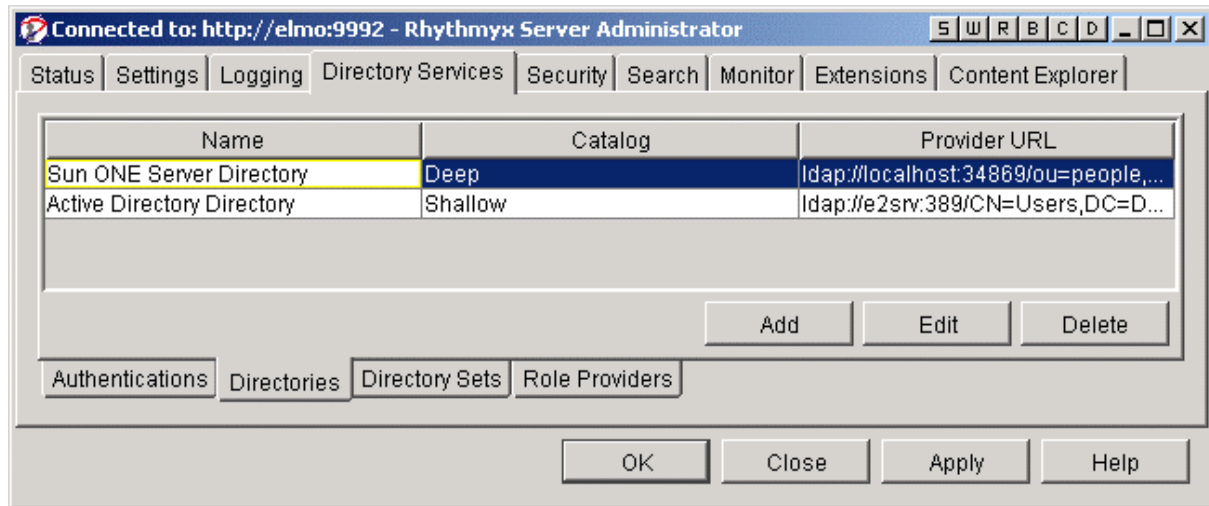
Connected to: http://elmo:9992 - Rhythmyx Server Administrator

S W R B C D

Status | Settings | Logging | Directory Services | Security | Search | Monitor | Extensions | Content Explorer

| Name | Catalog | Provider URL |
|---|---|---|
| Sun ONE Server Directory | Deep | ldap://localhost:34869/ou=people,... |
| Active Directory Directory | Shallow | ldap://e2srv:389/CN=Users,DC=D... |

Add | Edit | Delete

Authentications | Directories | Directory Sets | Role Providers

OK | Close | Apply | Help